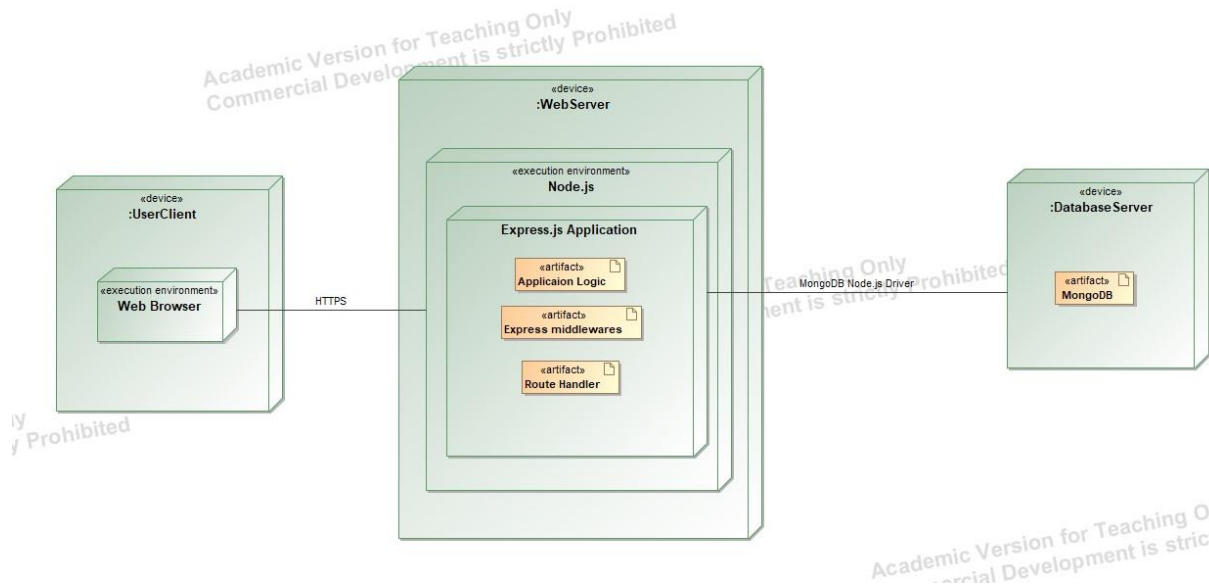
Academic Version for Teaching Only
Commercial Development is strictly Prohibited

«device»
:WebServer

«execution environment»
Node.js

Express.js Application

«artifact»
Applicaion Logic

«artifact»
Express middlewares

«artifact»
Route Handler

«device»
:UserClient

«execution environment»
Web Browser

HTTPS

Teaching Only
ment is strictly Prohibited

MongoDB Node.js Driver

«device»
:DatabaseServer

«artifact»
MongoDB

ly
y Prohibited

Academic Version for Teaching O
ercial Development is stric